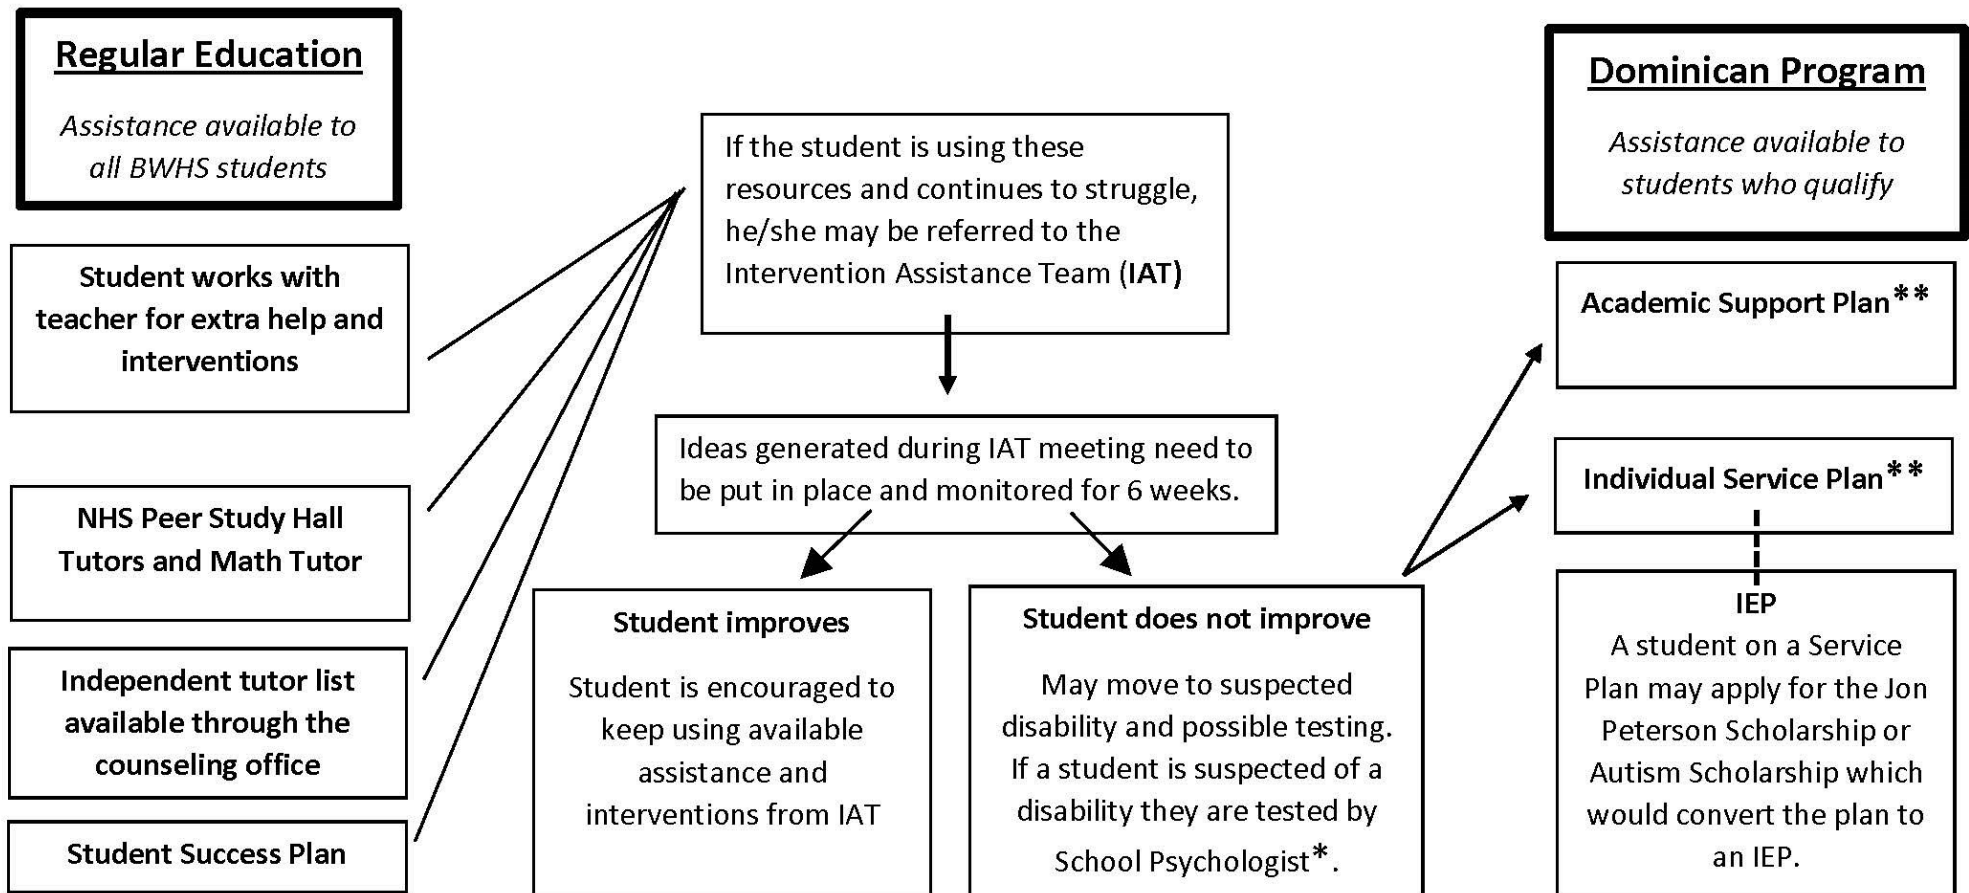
Regular Education

Assistance available to all BWHS students

Student works with teacher for extra help and interventions

NHS Peer Study Hall Tutors and Math Tutor

Independent tutor list available through the counseling office

Student Success Plan

If the student is using these resources and continues to struggle, he/she may be referred to the Intervention Assistance Team (IAT)

Ideas generated during IAT meeting need to be put in place and monitored for 6 weeks.

Student improves

Student is encouraged to keep using available assistance and interventions from IAT

Student does not improve

May move to suspected disability and possible testing. If a student is suspected of a disability they are tested by School Psychologist*.

Dominican Program

Assistance available to students who qualify

Academic Support Plan**

Individual Service Plan**

IEP

A student on a Service Plan may apply for the Jon Peterson Scholarship or Autism Scholarship which would convert the plan to an IEP.